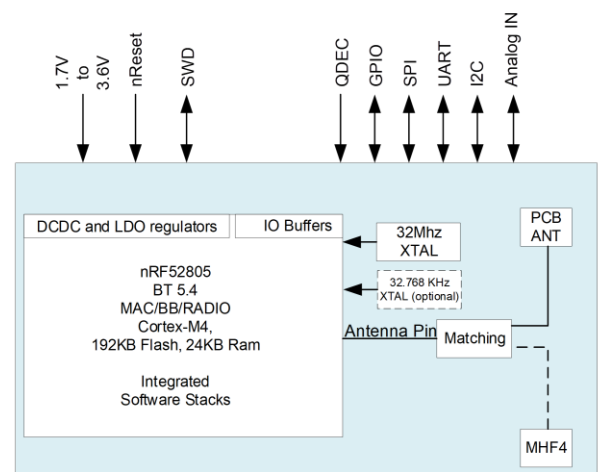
1.7V to 3.6V

nReset

SWD

QDEC

GPIO

SPI

UART

I2C

Analog IN

DCDC and LDO regulators

IO Buffers

32Mhz XTAL

32.768 KHz XTAL (optional)

PCB ANT

nRF52805
BT 5.4
MAC/BB/RADIO
Cortex-M4,
192KB Flash, 24KB Ram

Integrated
Software Stacks

Antenna Pin

Matching

MHF4